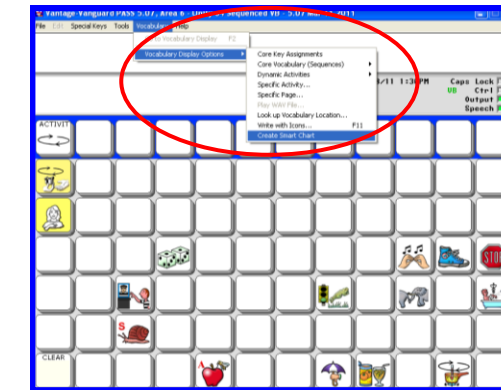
Vantage-Vanguard PASS 5.07, Area 6 - Unity 45 Sequenced VB - 5.07 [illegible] 2011

File Edit Special Keys Tools Vocabulary Help

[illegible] Vocabulary Display F2

Vocabulary Display Options

Core Key Assignments
Core Vocabulary (Sequences)
Dynamic Activities
Specific Activity...
Specific Page...
Play WAV File...
Look up Vocabulary Location...
Write with Icons... F11
Create Smart Chart

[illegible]/11 1:30PM

VB

Caps Lock
Ctrl
Output
Speech

ACTIVIT

CLEAR

S

STO